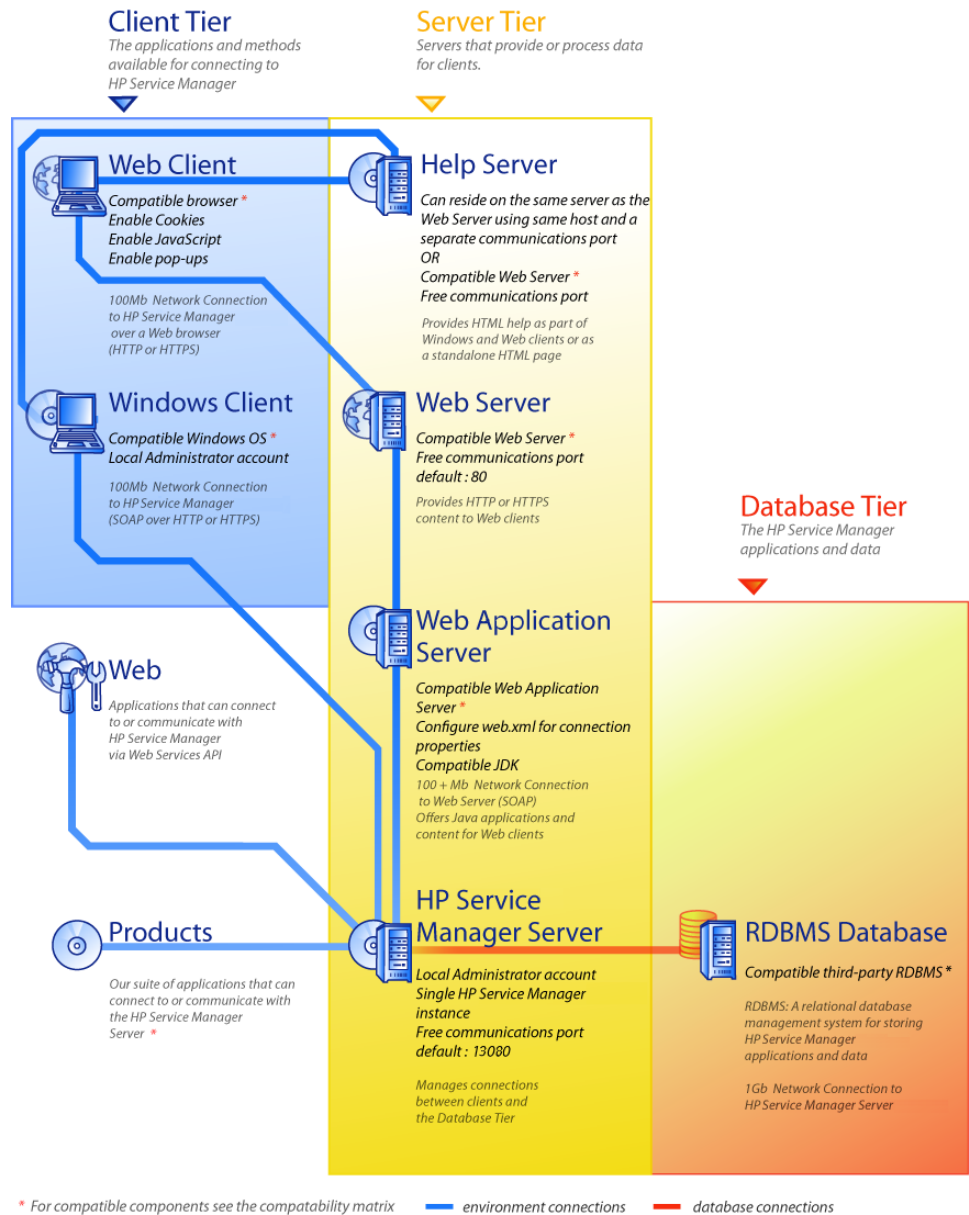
Client Tier
The applications and methods available for connecting to HP Service Manager

Server Tier
Servers that provide or process data for clients.

Web Client
Compatible browser *
Enable Cookies
Enable JavaScript
Enable pop-ups

100Mb Network Connection to HP Service Manager over a Web browser (HTTP or HTTPS)

Help Server
Can reside on the same server as the Web Server using same host and a separate communications port
OR
Compatible Web Server *
Free communications port

Provides HTML help as part of Windows and Web clients or as a standalone HTML page

Windows Client
Compatible Windows OS *
Local Administrator account

100Mb Network Connection to HP Service Manager (SOAP over HTTP or HTTPS)

Web Server
Compatible Web Server *
Free communications port default : 80

Provides HTTP or HTTPS content to Web clients

Database Tier
The HP Service Manager applications and data

Web Application Server
Compatible Web Application Server *
Configure web.xml for connection properties
Compatible JDK
100 + Mb Network Connection to Web Server (SOAP)
Offers Java applications and content for Web clients

Web
Applications that can connect to or communicate with HP Service Manager via Web Services API

Products
Our suite of applications that can connect to or communicate with the HP Service Manager Server *

HP Service Manager Server
Local Administrator account
Single HP Service Manager instance
Free communications port default : 13080

Manages connections between clients and the Database Tier

RDBMS Database
Compatible third-party RDBMS *

RDBMS: A relational database management system for storing HP Service Manager applications and data

1Gb Network Connection to HP Service Manager Server

* For compatible components see the compatability matrix
environment connections
database connections